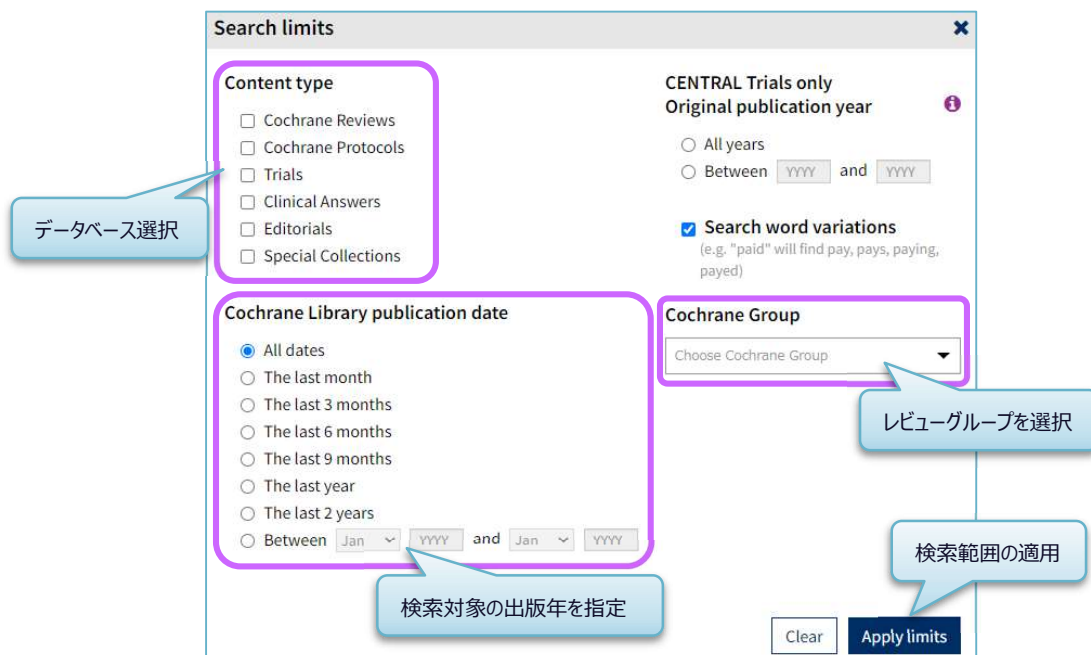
Search limits

Content type

Cochrane Reviews
Cochrane Protocols
Trials
Clinical Answers
Editorials
Special Collections

データベース選択

CENTRAL Trials only
Original publication year

All years
Between YYYY and YYYY

Search word variations
(e.g. "paid" will find pay, pays, paying, payed)

Cochrane Library publication date

All dates
The last month
The last 3 months
The last 6 months
The last 9 months
The last year
The last 2 years
Between Jan YYYY and Jan YYYY

Cochrane Group

Choose Cochrane Group

レビューグループを選択

検索範囲の適用

検索対象の出版年を指定

Clear
Apply limits